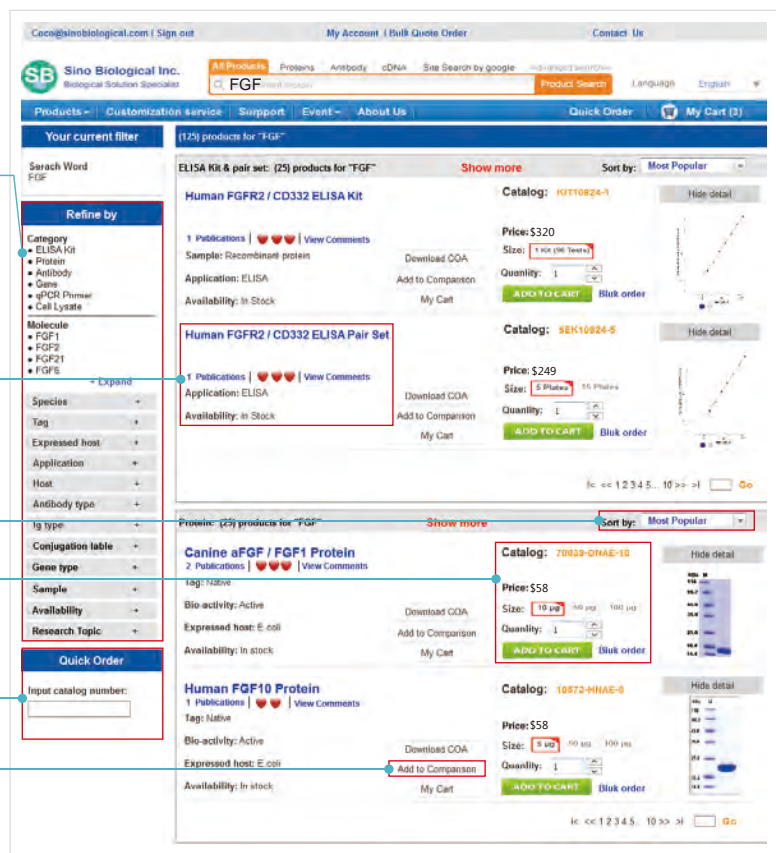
Coco@sinobiological.com | Sign out My Account | Bulk Quote Order Contact Us

Sino Biological Inc.
Biological Solution Specialist

All Products Proteins Antibody cDNA Site Search by google Advanced search
FGF
Product Search Language English

Products Customization service Support Event About Us Quick Order My Cart (3)

Your current filter
(125) products for "FGF"

Serach Word
FGF

Refine by

Category
• ELISA Kit
• Protein
• Antibody
• Gene
• qPCR Primer
• Cell Lysate

Molecule
• FGF1
• FGF2
• FGF21
• FGF6
+ Expand

Species +
Tag +
Expressed host +
Application +
Host +
Antibody type +
Ig type +
Conjugation lable +
Gene type +
Sample +
Availability +
Research Topic +

Quick Order
Input catalog number:

ELISA Kit & pair set: (25) products for "FGF" Show more Sort by: Most Popular

Human FGFR2 / CD332 ELISA Kit
1 Publications | View Comments
Sample: Recombinant protein
Application: ELISA
Availability: In Stock
Download COA
Add to Comparison
My Cart
Catalog: KIT10824-1
Price: $320
Size: 1 Kit (96 Tests)
Quantity: 1
ADD TO CART Bluk order
Hide detail

Human FGFR2 / CD332 ELISA Pair Set
1 Publications | View Comments
Application: ELISA
Availability: In Stock
Download COA
Add to Comparison
My Cart
Catalog: SEK10824-5
Price: $249
Size: 5 Plates 15 Plates
Quantity: 1
ADD TO CART Bluk order
Hide detail

|< << 1 2 3 4 5... 10 >> >| Go

Protein: (25) products for "FGF" Show more Sort by: Most Popular

Canine aFGF / FGF1 Protein
2 Publications | View Comments
Tag: Native
Bio-activity: Active
Expressed host: E.coli
Availability: In stock
Download COA
Add to Comparison
My Cart
Catalog: 70039-DNAE-10
Price: $58
Size: 10 μg 50 μg 100 μg
Quantity: 1
ADD TO CART Bluk order
Hide detail

Human FGF10 Protein
1 Publications | View Comments
Tag: Native
Bio-activity: Active
Expressed host: E.coli
Availability: In stock
Download COA
Add to Comparison
My Cart
Catalog: 10572-HNAE-5
Price: $58
Size: 5 μg 50 μg 100 μg
Quantity: 1
ADD TO CART Bluk order
Hide detail

|< << 1 2 3 4 5... 10 >> >| Go